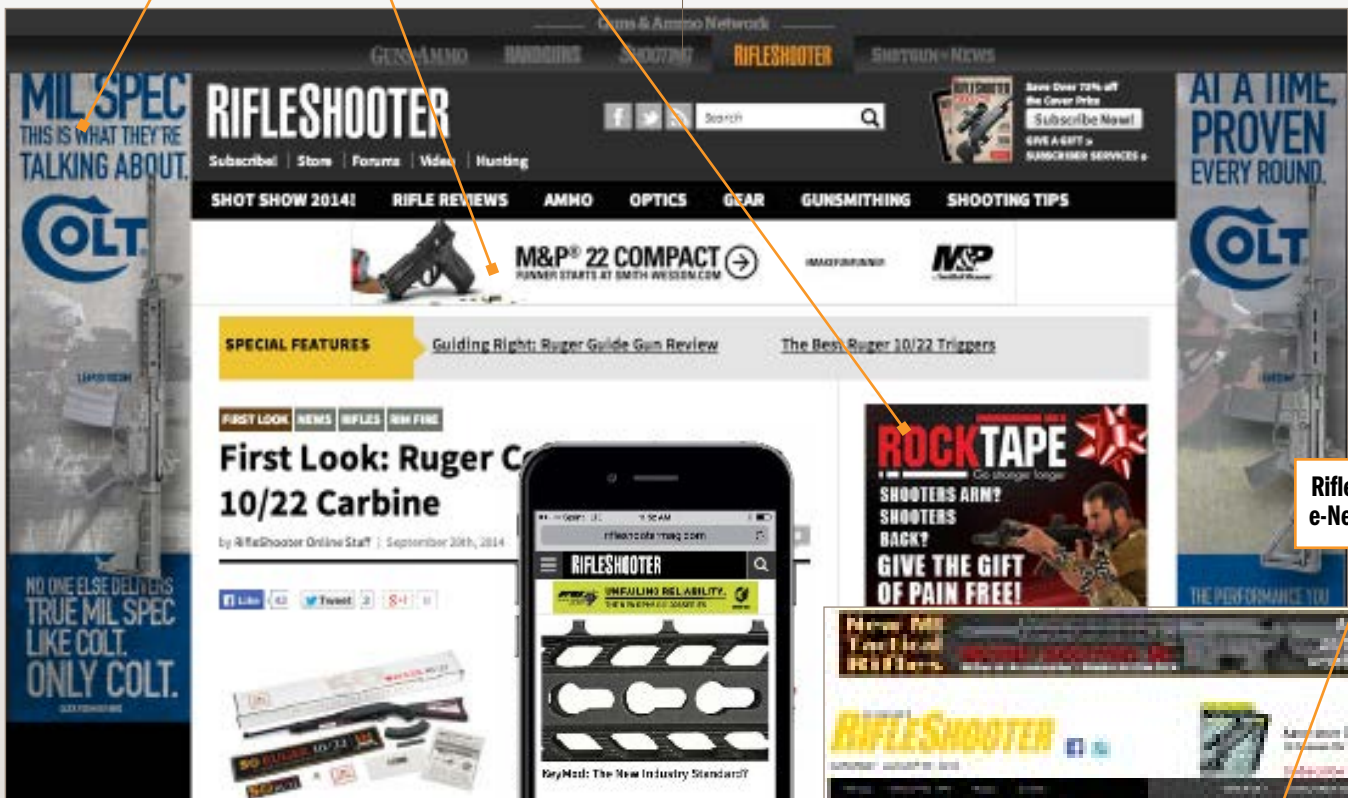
Guns & Ammo Network

GUNS&AMMO HANDGUNS SHOOTING RIFLESHOOTER SHOTGUN NEWS

MIL SPEC THIS IS WHAT THEY'RE TALKING ABOUT.

COLT

NO ONE ELSE DELIVERS TRUE MIL SPEC LIKE COLT. ONLY COLT.

RIFLESHOOTER

Subscribe! | Store | Forums | Video | Hunting

Search

Save Over 70% off the Cover Price
Subscribe Now!
GIVE A GIFT »
SUBSCRIBER SERVICES »

SHOT SHOW 2014! RIFLE REVIEWS AMMO OPTICS GEAR GUNSMITHING SHOOTING TIPS

M&P® 22 COMPACT
RUNNER STARTS AT SMITH-WESSON.COM

M&P

SPECIAL FEATURES Guiding Right: Ruger Guide Gun Review The Best Ruger 10/22 Triggers

FIRST LOOK NEWS RIFLES RIMFIRE

First Look: Ruger C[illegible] 10/22 Carbine

by RifleShooter Online Staff | September 20th, 2014

Like 42 Tweet 2 8+1 0

rifleshootermag.com

RIFLESHOOTER

UNFAILING RELIABILITY.

KeyMod: The New Industry Standard?

ROCKTAPE
Go stronger longer
SHOOTERS ARM? SHOOTERS BACK? GIVE THE GIFT OF PAIN FREE!

New AR Tactical Rifles

RIFLESHOOTER

AT A TIME. PROVEN EVERY ROUND.

COLT

THE PERFORMANCE YOU

Rifle
e-Ne